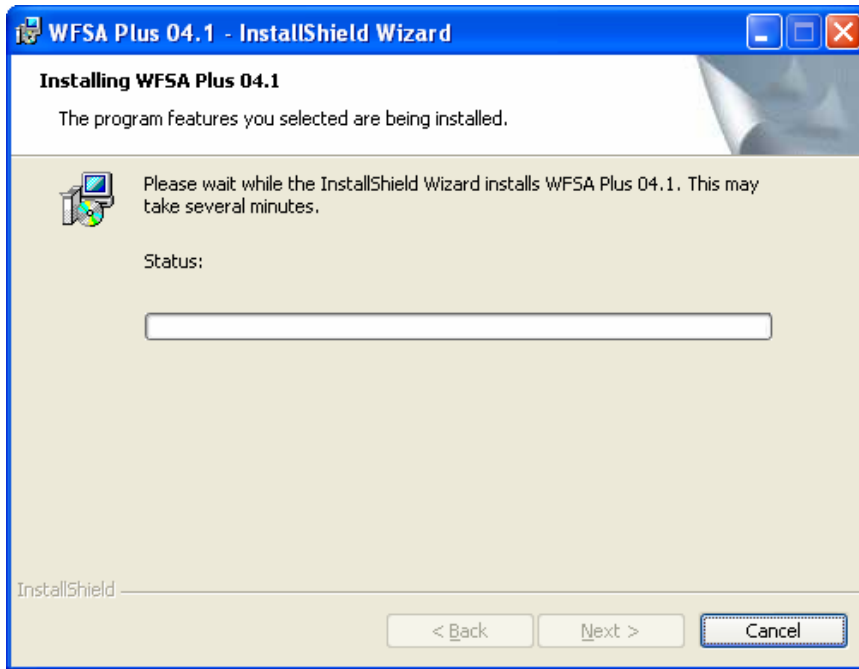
WFSA Plus 04.1 - InstallShield Wizard

Installing WFSA Plus 04.1

The program features you selected are being installed.

Please wait while the InstallShield Wizard installs WFSA Plus 04.1. This may take several minutes.

Status:

InstallShield

< Back

Next >

Cancel